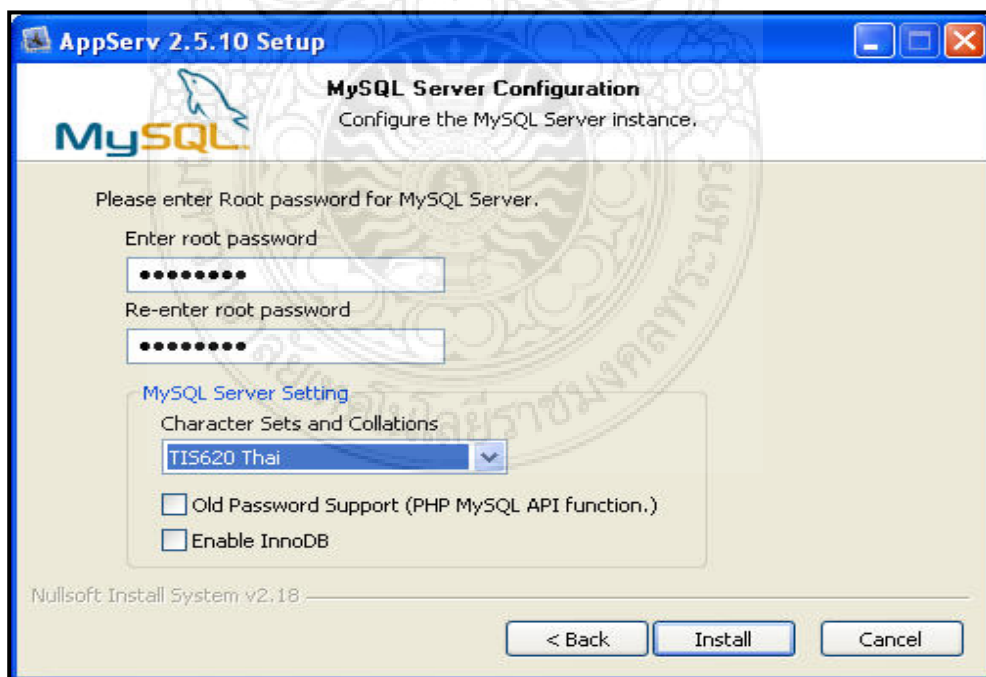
AppServ 2.5.10 Setup

MySQL Server Configuration
Configure the MySQL Server instance.

MySQL

Please enter Root password for MySQL Server.

Enter root password
●●●●●●●●●
Re-enter root password
●●●●●●●●●

MySQL Server Setting
Character Sets and Collations
TIS620 Thai
Old Password Support (PHP MySQL API function.)
Enable InnoDB

Nullsoft Install System v2.18

< Back
Install
Cancel